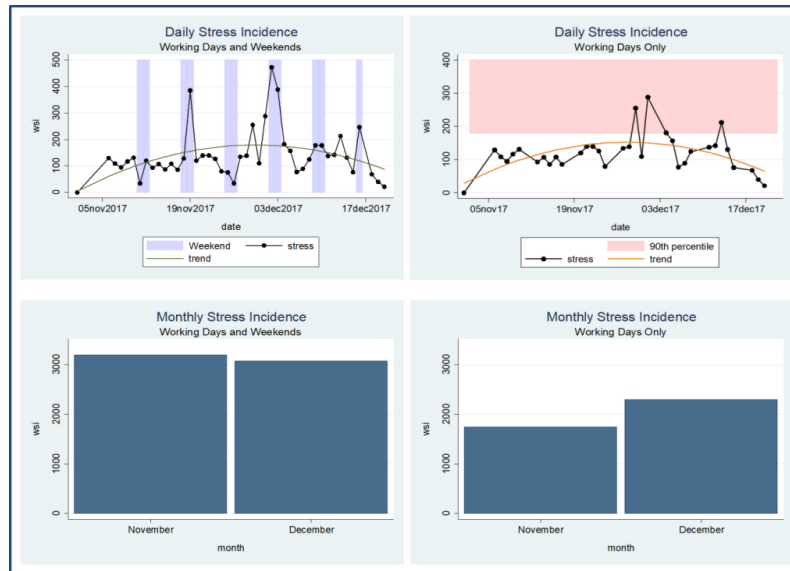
Daily Stress Incidence
Working Days and Weekends

wsi

500
400
300
200
100
0

05nov2017 19nov2017 03dec2017 17dec2017
date

Weekend
stress
trend

Daily Stress Incidence
Working Days Only

wsi

400
300
200
100
0

05nov17 19nov17 03dec17 17dec17
date

90th percentile
stress
trend

Monthly Stress Incidence
Working Days and Weekends

wsi

3000
2000
1000
0

November December
month

Monthly Stress Incidence
Working Days Only

wsi

3000
2000
1000
0

November December
month